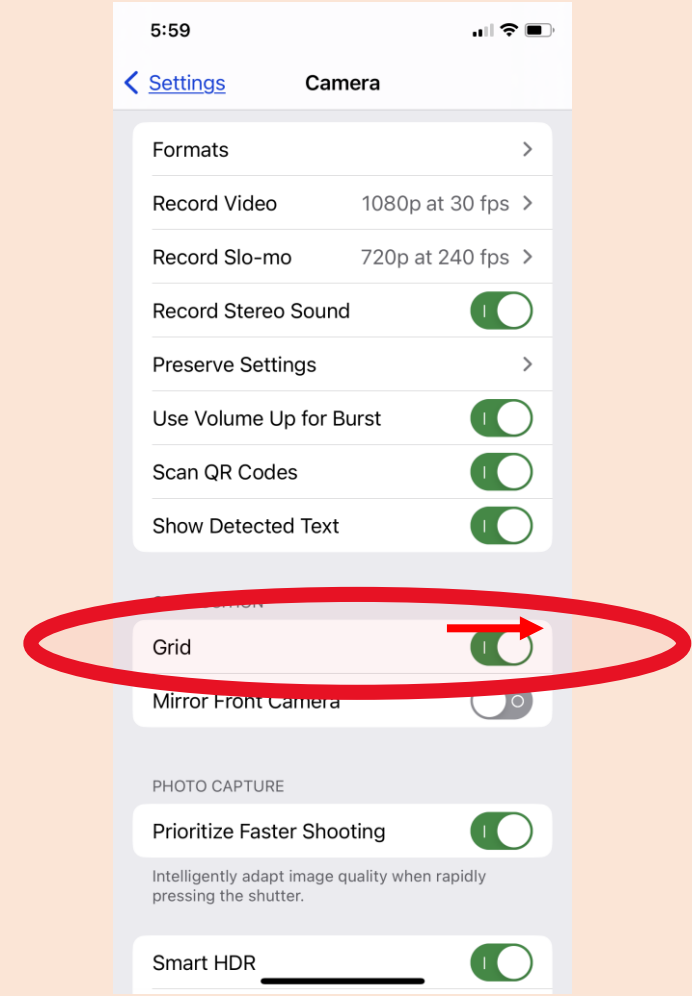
5:59

Settings Camera

Formats

Record Video 1080p at 30 fps

Record Slo-mo 720p at 240 fps

Record Stereo Sound

Preserve Settings

Use Volume Up for Burst

Scan QR Codes

Show Detected Text

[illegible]

Grid

Mirror Front Camera

PHOTO CAPTURE

Prioritize Faster Shooting

Intelligently adapt image quality when rapidly pressing the shutter.

Smart HDR